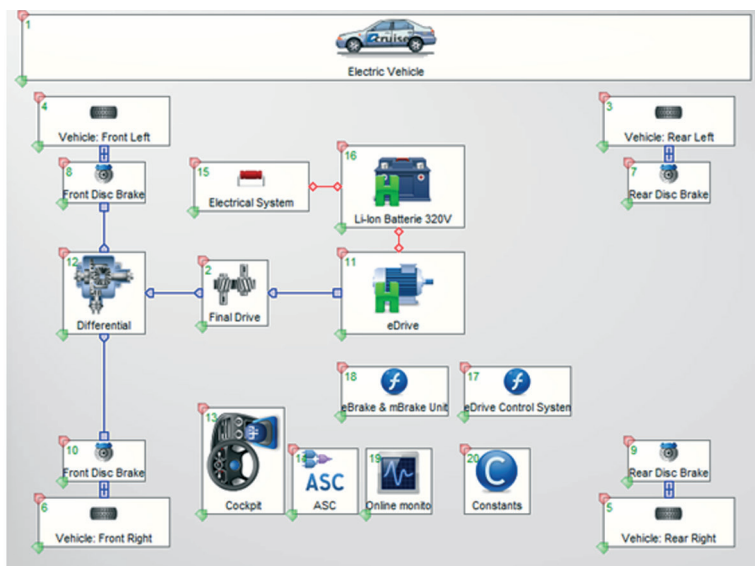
1
Cruise
Electric Vehicle

4
Vehicle: Front Left

3
Vehicle: Rear Left

8
Front Disc Brake

15
Electrical System

16
Li-Ion Batterie 320V

7
Rear Disc Brake

12
Differential

2
Final Drive

11
eDrive

18
eBrake & mBrake Unit

17
eDrive Control Systen

f

f

13
Cockpit

14
ASC
ASC

19
Online monito

20
C
Constants

10
Front Disc Brake

6
Vehicle: Front Right

9
Rear Disc Brake

5
Vehicle: Rear Right